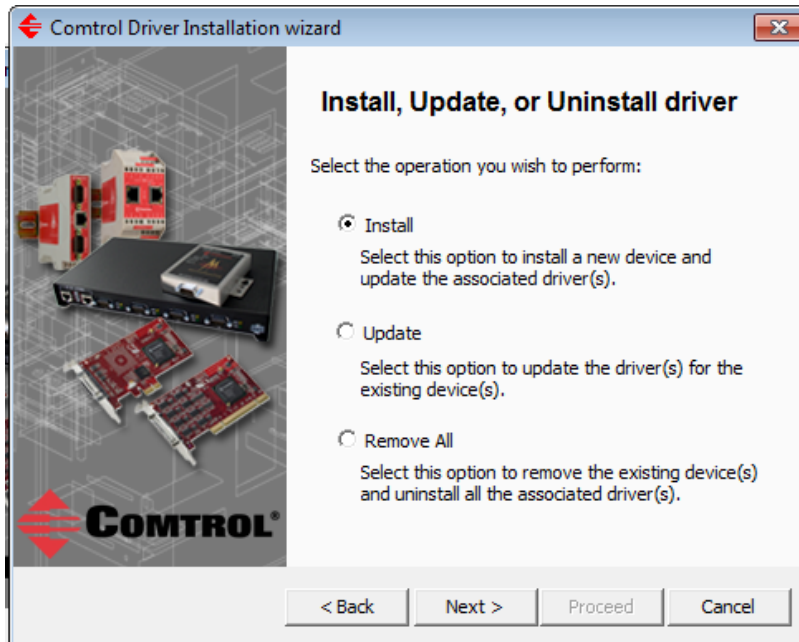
Comtrol Driver Installation wizard

Install, Update, or Uninstall driver

Select the operation you wish to perform:

Install

Select this option to install a new device and update the associated driver(s).

Update

Select this option to update the driver(s) for the existing device(s).

Remove All

Select this option to remove the existing device(s) and uninstall all the associated driver(s).

COMTROL®

< Back

Next >

Proceed

Cancel